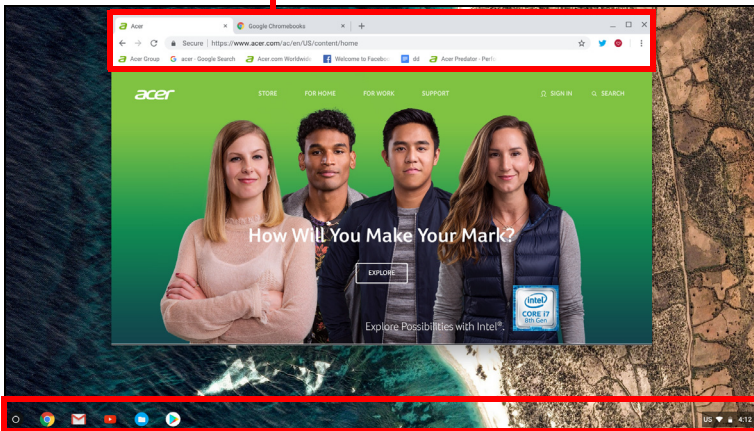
Acer
Google Chromebooks
Secure | https://www.acer.com/ac/en/US/content/home
Acer Group
acer - Google Search
Acer.com Worldwide
Welcome to Facebo
dd
Acer Predator - Perfo

acer
STORE
FOR HOME
FOR WORK
SUPPORT
SIGN IN
SEARCH

How Will You Make Your Mark?
EXPLORE
intel
CORE i7
8th Gen
Explore Possibilities with Intel®.

US
4:12